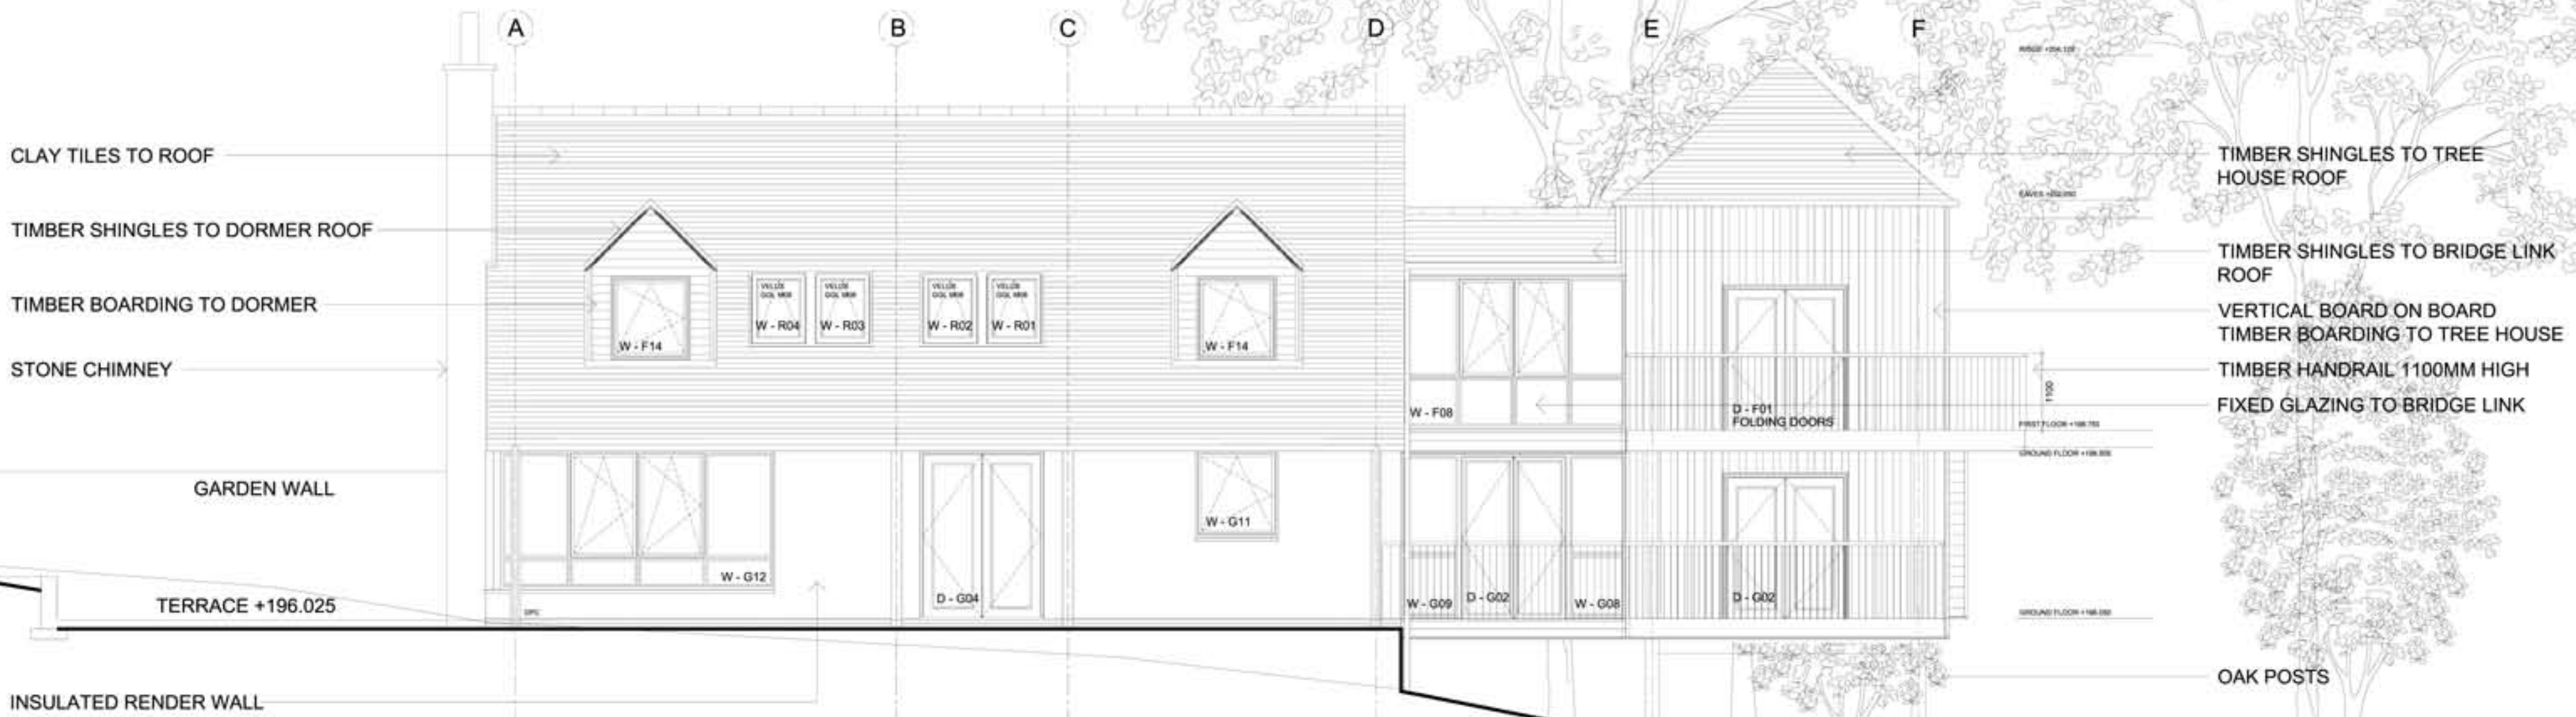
A B C D E F

CLAY TILES TO ROOF

TIMBER SHINGLES TO DORMER ROOF

TIMBER BOARDING TO DORMER

STONE CHIMNEY

GARDEN WALL

TERRACE +196.025

INSULATED RENDER WALL

TIMBER SHINGLES TO TREE HOUSE ROOF

TIMBER SHINGLES TO BRIDGE LINK ROOF

VERTICAL BOARD ON BOARD TIMBER BOARDING TO TREE HOUSE

TIMBER HANDRAIL 1100MM HIGH

FIXED GLAZING TO BRIDGE LINK

OAK POSTS

W - F14
VELUX GGL MK08
W - R04
VELUX GGL MK08
W - R03
VELUX GGL MK08
W - R02
VELUX GGL MK08
W - R01
W - F14
W - F08
D - F01
FOLDING DOORS
1100
W - G11
W - G12
DPC
D - G04
W - G09
D - G02
W - G08
D - G02
RIDGE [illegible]
EAVES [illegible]
FIRST FLOOR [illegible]
GROUND FLOOR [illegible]
GROUND FLOOR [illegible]